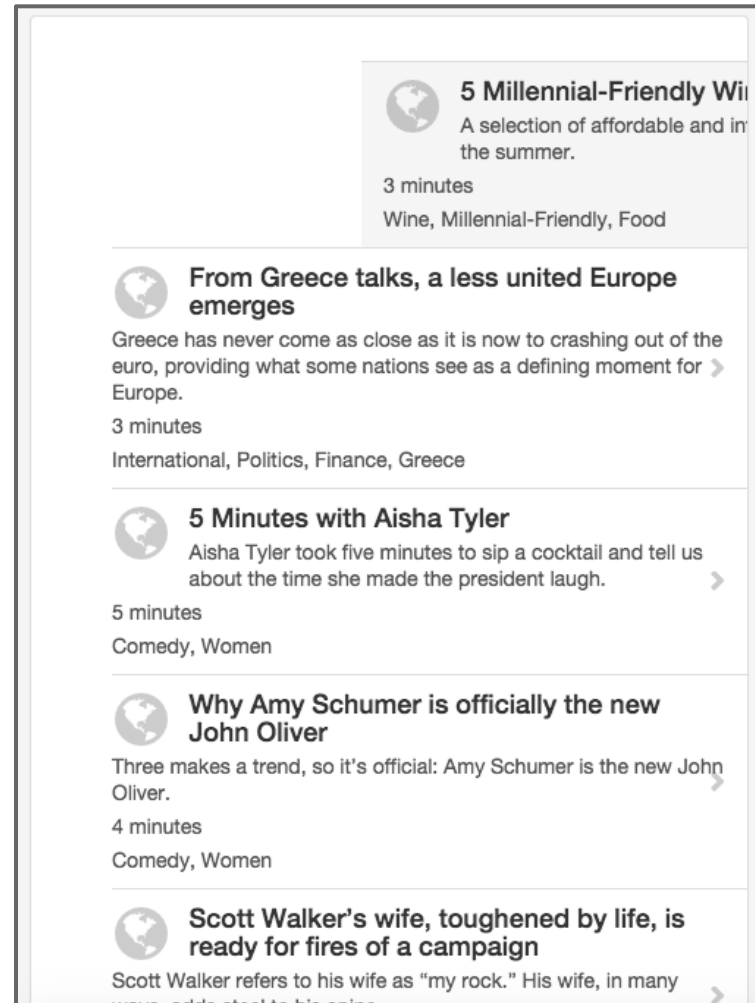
5 Millennial-Friendly Wi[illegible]
A selection of affordable and in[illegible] the summer.
3 minutes
Wine, Millennial-Friendly, Food

From Greece talks, a less united Europe emerges
Greece has never come as close as it is now to crashing out of the euro, providing what some nations see as a defining moment for Europe.
3 minutes
International, Politics, Finance, Greece

5 Minutes with Aisha Tyler
Aisha Tyler took five minutes to sip a cocktail and tell us about the time she made the president laugh.
5 minutes
Comedy, Women

Why Amy Schumer is officially the new John Oliver
Three makes a trend, so it's official: Amy Schumer is the new John Oliver.
4 minutes
Comedy, Women

Scott Walker's wife, toughened by life, is ready for fires of a campaign
Scott Walker refers to his wife as "my rock." His wife, in many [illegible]